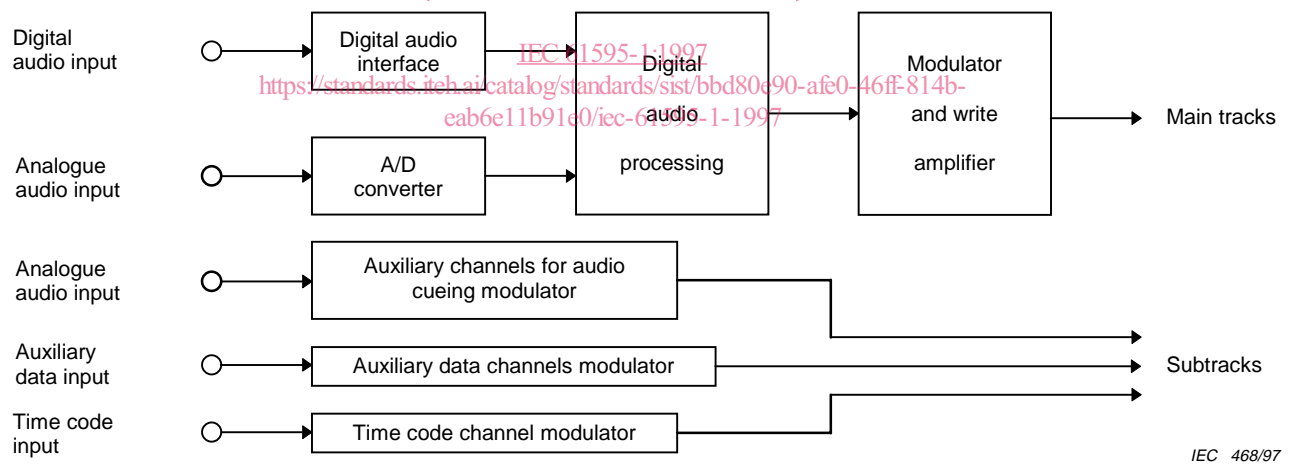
Digital audio input

Digital audio interface

IEC 61595-1:1997
https://standards.iteh.ai/catalog/standards/sist/bbd80e90-afe0-46ff-814b-eab6e11b91e0/iec-61595-1-1997

Digital audio processing

Modulator and write amplifier

Main tracks

Analogue audio input

A/D converter

Analogue audio input

Auxiliary channels for audio cueing modulator

Auxiliary data input

Auxiliary data channels modulator

Subtracks

Time code input

Time code channel modulator

IEC 468/97